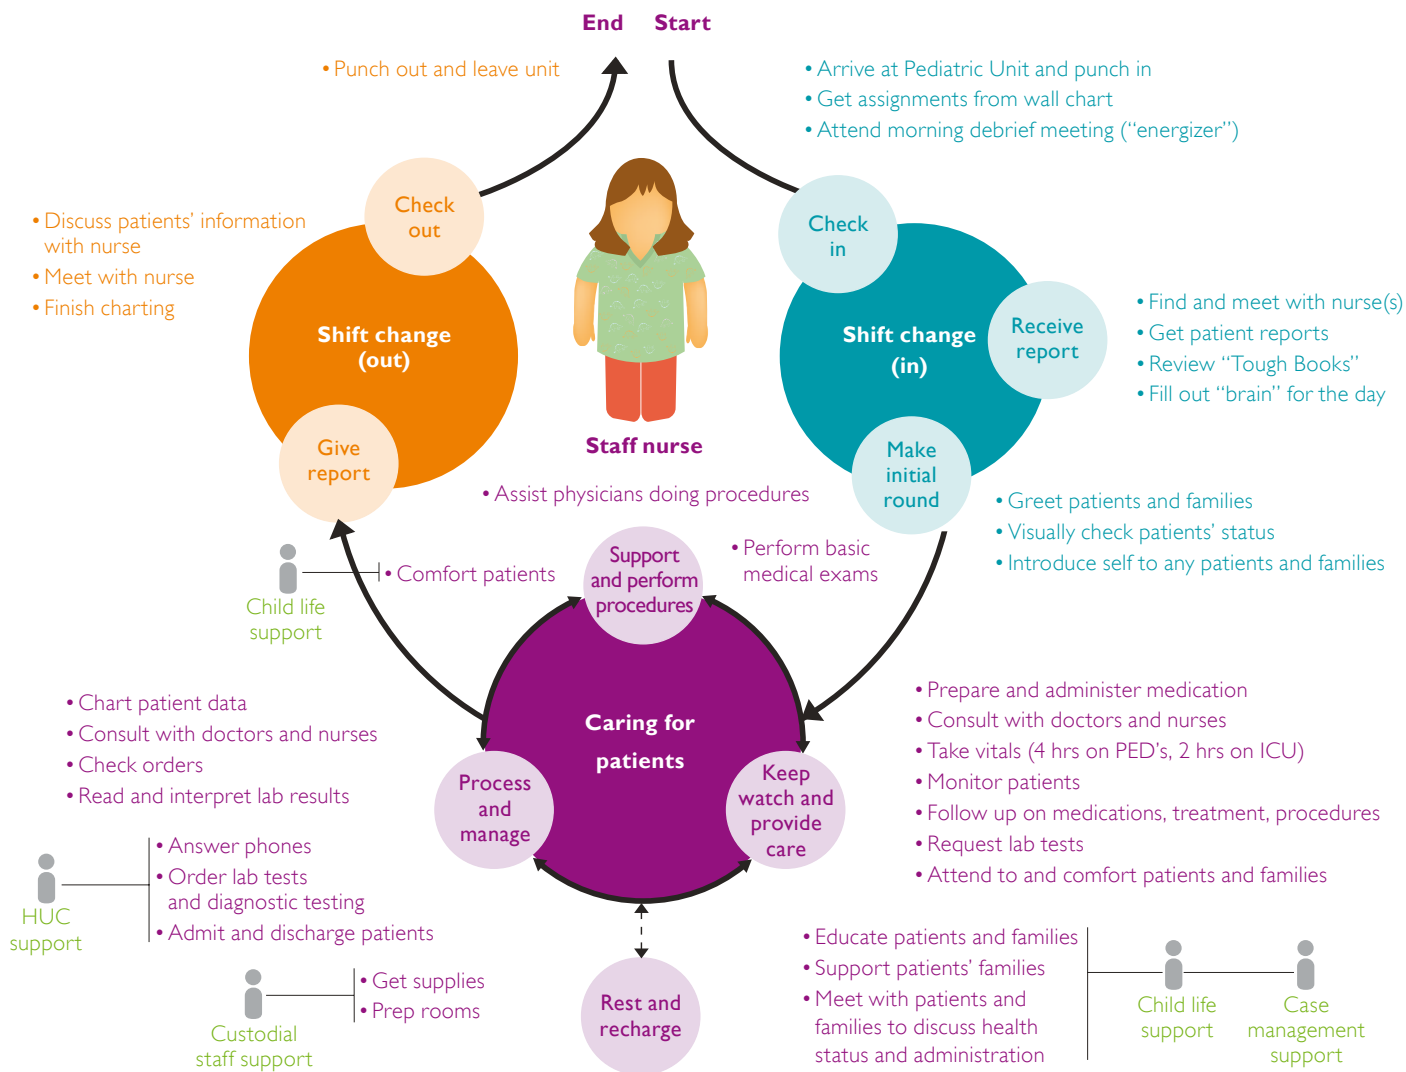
End Start

• Punch out and leave unit

• Arrive at Pediatric Unit and punch in
• Get assignments from wall chart
• Attend morning debrief meeting (“energizer”)

• Discuss patients' information with nurse
• Meet with nurse
• Finish charting

Check out

Shift change (out)

Give report

Staff nurse

Check in

Shift change (in)

Receive report

Make initial round

• Find and meet with nurse(s)
• Get patient reports
• Review “Tough Books”
• Fill out “brain” for the day

• Assist physicians doing procedures

• Greet patients and families
• Visually check patients' status
• Introduce self to any patients and families

Child life support

• Comfort patients

Support and perform procedures

• Perform basic medical exams

Caring for patients

• Chart patient data
• Consult with doctors and nurses
• Check orders
• Read and interpret lab results

Process and manage

Keep watch and provide care

• Prepare and administer medication
• Consult with doctors and nurses
• Take vitals (4 hrs on PED's, 2 hrs on ICU)
• Monitor patients
• Follow up on medications, treatment, procedures
• Request lab tests
• Attend to and comfort patients and families

HUC support

• Answer phones
• Order lab tests and diagnostic testing
• Admit and discharge patients

Custodial staff support

• Get supplies
• Prep rooms

Rest and recharge

• Educate patients and families
• Support patients' families
• Meet with patients and families to discuss health status and administration

Child life support

Case management support